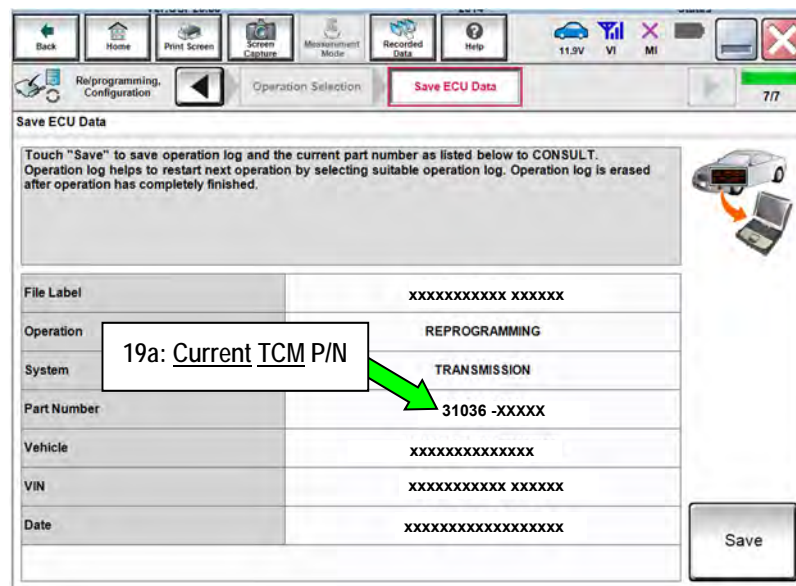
Back Home Print Screen Screen Capture Measurement Mode Recorded Data Help 11.9V VI MI

Re/programming, Configuration Operation Selection Save ECU Data 7/7

Save ECU Data

Touch "Save" to save operation log and the current part number as listed below to CONSULT. Operation log helps to restart next operation by selecting suitable operation log. Operation log is erased after operation has completely finished.

| | |
|---|---|
| File Label | xxxxxxxxxxx xxxxxx |
| Operation | REPROGRAMMING |
| System | TRANSMISSION |
| Part Number | 31036 -XXXXX |
| Vehicle | xxxxxxxxxxxxxx |
| VIN | xxxxxxxxxxx xxxxxx |
| Date | xxxxxxxxxxxxxxxxxx |

19a: Current TCM P/N

Save